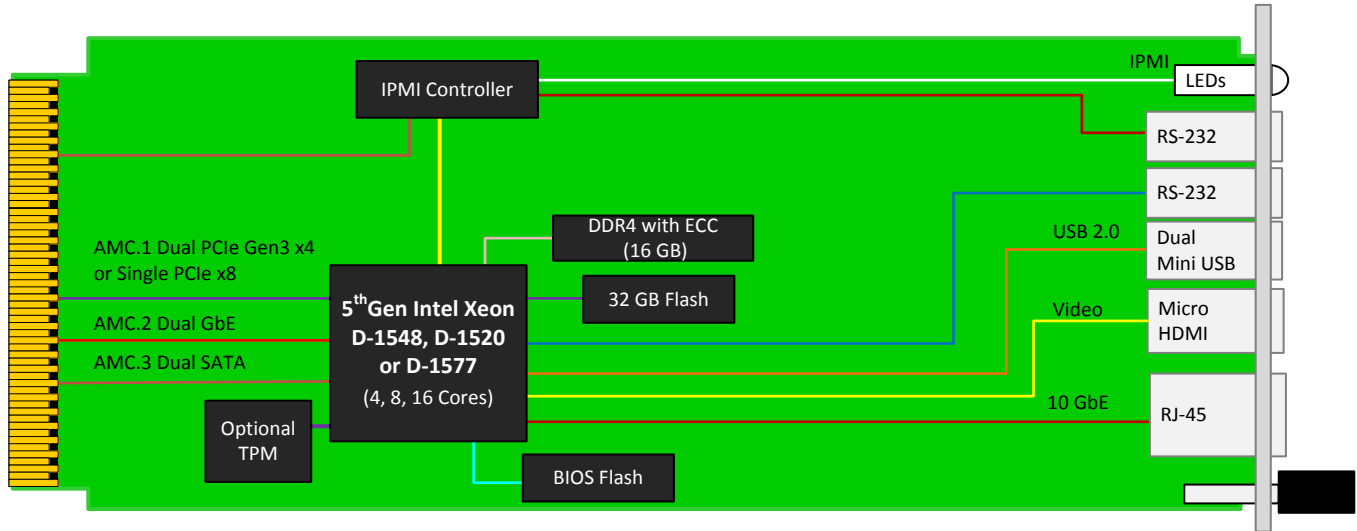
IPMI Controller

IPMI

LEDs

RS-232

RS-232

DDR4 with ECC (16 GB)

USB 2.0

Dual Mini USB

AMC.1 Dual PCIe Gen3 x4 or Single PCIe x8

32 GB Flash

$5^{th}$Gen Intel Xeon D-1548, D-1520 or D-1577

(4, 8, 16 Cores)

Video

Micro HDMI

AMC.2 Dual GbE

AMC.3 Dual SATA

10 GbE

RJ-45

Optional TPM

BIOS Flash